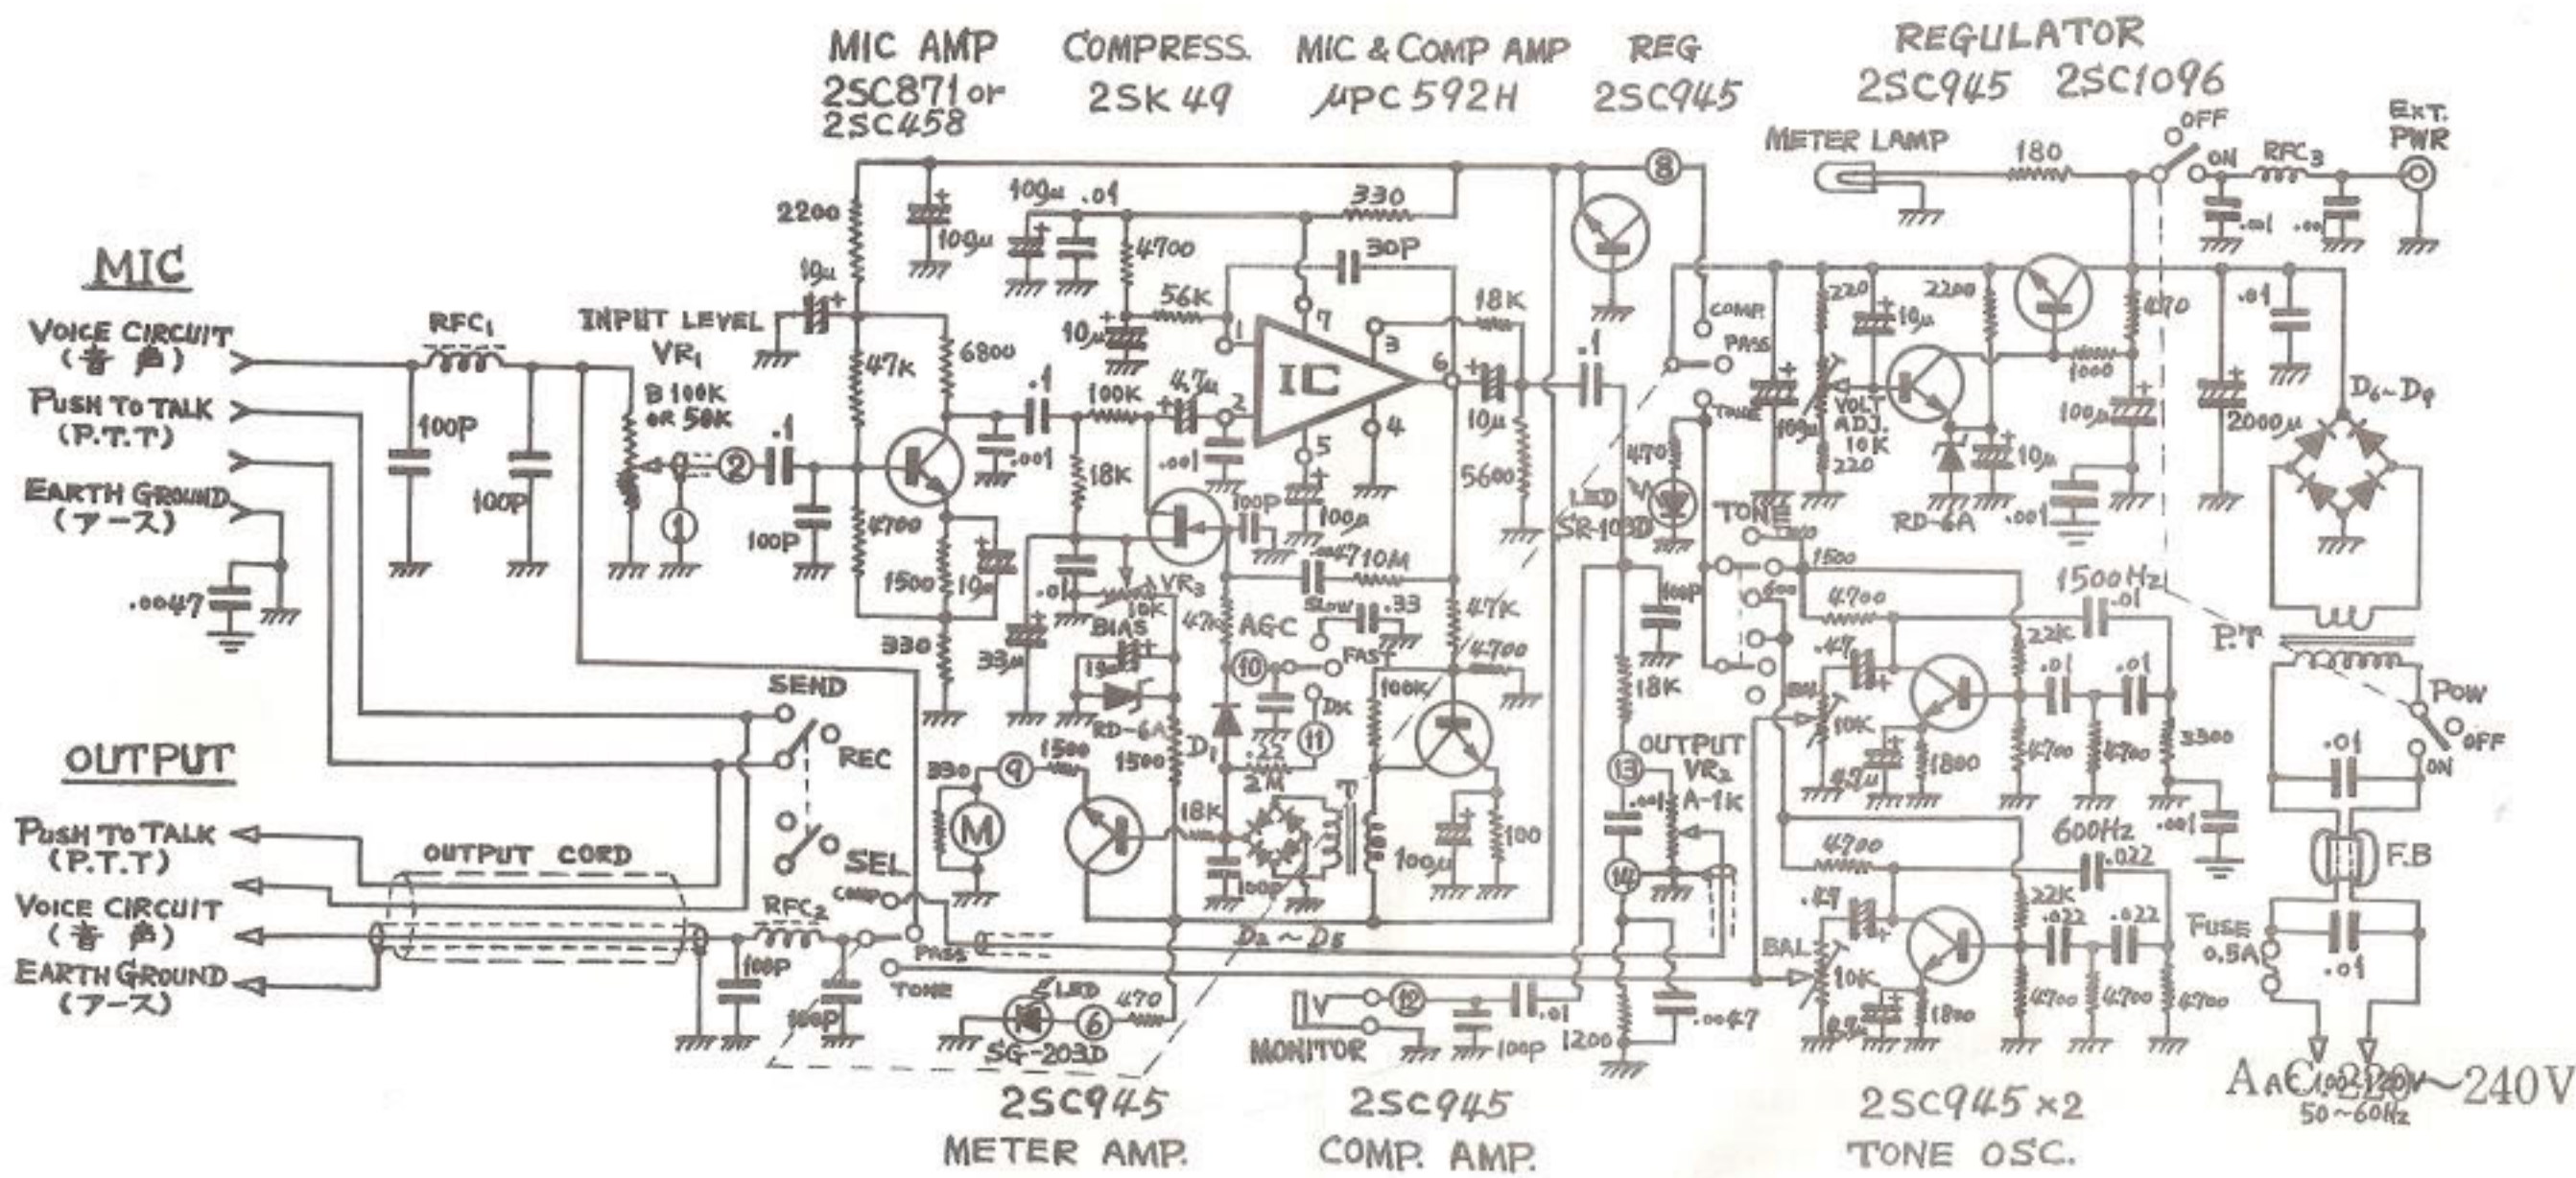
MIC AMP
2SC871 or
2SC458

COMPRESS.
2SK49

MIC & COMP AMP
μPC592H

REG
2SC945

REGULATOR
2SC945 2SC1096

METER LAMP
180
OFF
ON
RFC3
EXT. PWR
.01
.001

MIC
VOICE CIRCUIT (音声)
PUSH TO TALK (P.T.T)
EARTH GROUND (アース)
.0047

RFC1
100P
100P
INPUT LEVEL VR1
B 100K or 50K
① ②
.1
100P

2200
10μ
47K
4700
1500
330
6800
.1
.001
10μ
109μ
109μ .01
4700
10μ
56K
100K
4.7μ
.001
18K
.01
33μ
VR3 10K BIAS
10μ
RD-6A
330
1500

IC
1 2 3 4 5 6 7
330
30P
18K
10μ
5600
100P
100μ
.0047
10M
SLOW .33
FAST
AGC
47K
⑩
DX
⑪
.33
2M
D1
47K
4700
100K
T
100μ
100
100P
D2 ~ D5
1500
18K
⑨
M
⑧

.1
LED SR-103D
470
COMP
PASS
TONE
220
10μ
100μ
VOLT ADJ. 10K
220
RD-6A
2200
1000
470
100μ
10μ
.001
.01
2000μ
D6 ~ D9

TONE
1500
600
4700
1500Hz
.01
22K
.47
BAL
10K
4.7μ
1800
.01 .01
4700 4700
3300
.001
P.T
POW
OFF
ON
.01
F.B
FUSE 0.5A
.01

SEND
REC
SEL
COMP
PASS
TONE

OUTPUT
PUSH TO TALK (P.T.T)
VOICE CIRCUIT (音声)
EARTH GROUND (アース)
OUTPUT CORD
RFC2
100P
100P
LED
SG-203D
⑥ 470

18K
100P
OUTPUT VR2 A-1K
⑬
.001
⑭
.0047
1200
MONITOR
⑫
.01
100P

600Hz
4700
.022
22K
.022 .022
.47
BAL
10K
4.7μ
1800
4700 4700 4700

AC 100~120V 220~240V
50~60Hz

2SC945
METER AMP.

2SC945
COMP. AMP.

2SC945×2
TONE OSC.